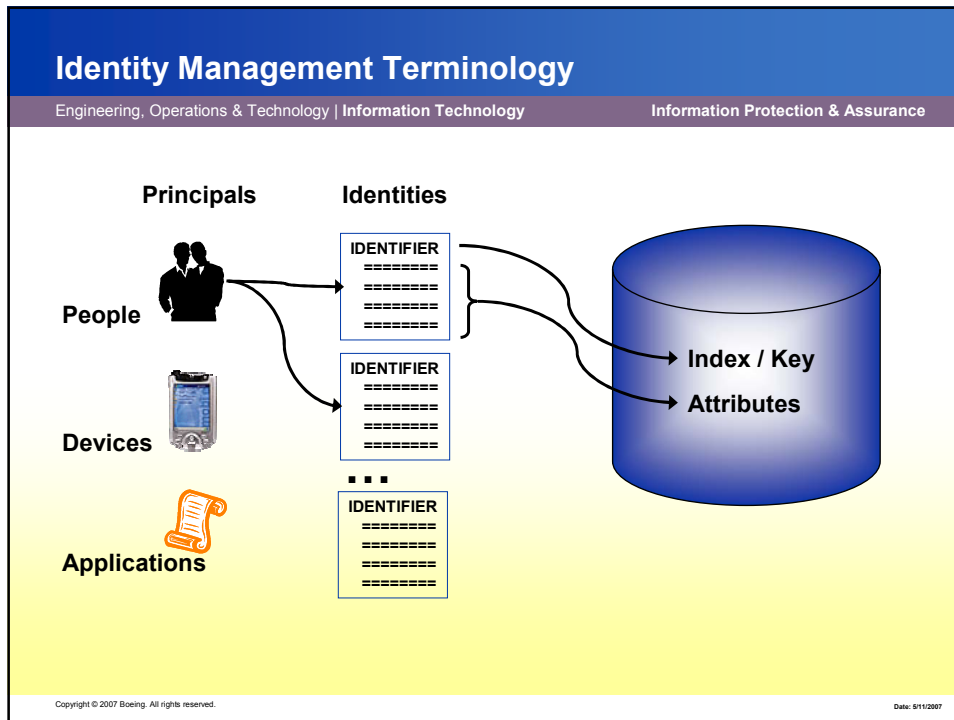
Identity Management Terminology

Engineering, Operations & Technology | **Information Technology**

Information Protection & Assurance

Principals

Identities

People

Devices

Applications

IDENTIFIER
========
========
========
========

IDENTIFIER
========
========
========
========

. . .

IDENTIFIER
========
========
========
========

Index / Key

Attributes

Copyright © 2007 Boeing. All rights reserved.

Date: 5/11/2007